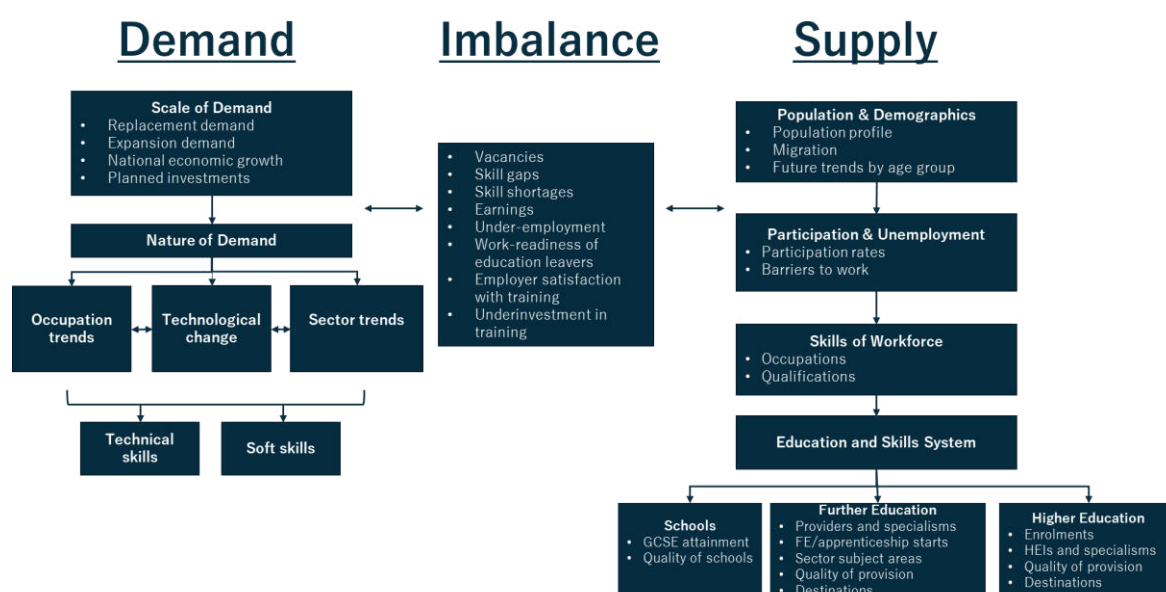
Demand

Imbalance

Supply

Scale of Demand
- Replacement demand
- Expansion demand
- National economic growth
- Planned investments

Nature of Demand

Occupation trends

Technological change

Sector trends

Technical skills

Soft skills

- Vacancies
- Skill gaps
- Skill shortages
- Earnings
- Under-employment
- Work-readiness of education leavers
- Employer satisfaction with training
- Underinvestment in training

Population & Demographics
- Population profile
- Migration
- Future trends by age group

Participation & Unemployment
- Participation rates
- Barriers to work

Skills of Workforce
- Occupations
- Qualifications

Education and Skills System

Schools
- GCSE attainment
- Quality of schools

Further Education
- Providers and specialisms
- FE/apprenticeship starts
- Sector subject areas
- Quality of provision
- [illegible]

Higher Education
- Enrolments
- HEIs and specialisms
- Quality of provision
- Destinations